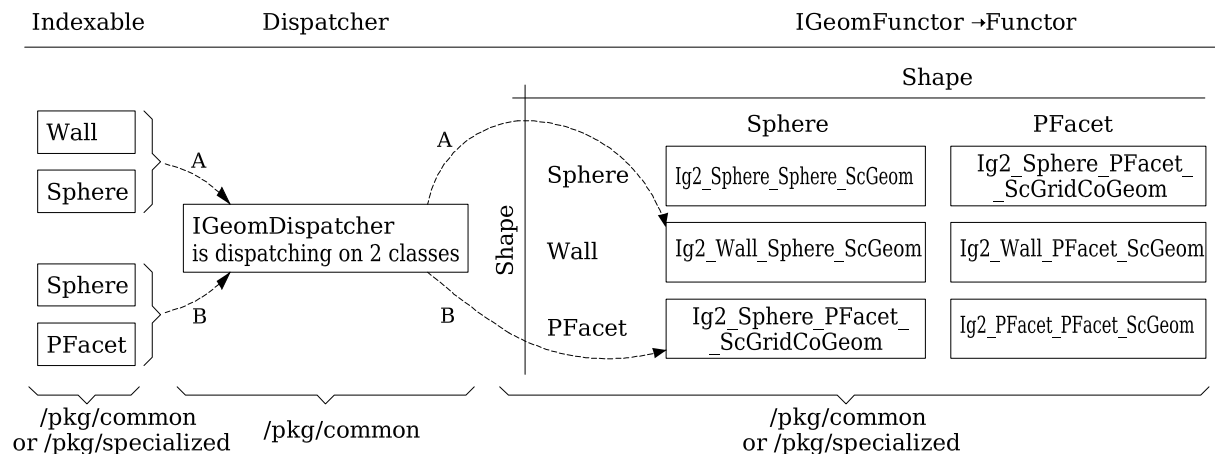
Indexable

Dispatcher

IGeomFunctor →Functor

Wall

Sphere

A

Sphere

PFacet

B

IGeomDispatcher is dispatching on 2 classes

A

B

Shape

Shape

| | Sphere | PFacet |
|---|---|---|
| Sphere | Ig2_Sphere_Sphere_ScGeom | Ig2_Sphere_PFacet_ScGridCoGeom |
| Wall | Ig2_Wall_Sphere_ScGeom | Ig2_Wall_PFacet_ScGeom |
| PFacet | Ig2_Sphere_PFacet_ScGridCoGeom | Ig2_PFacet_PFacet_ScGeom |

/pkg/common or /pkg/specialized

/pkg/common

/pkg/common or /pkg/specialized